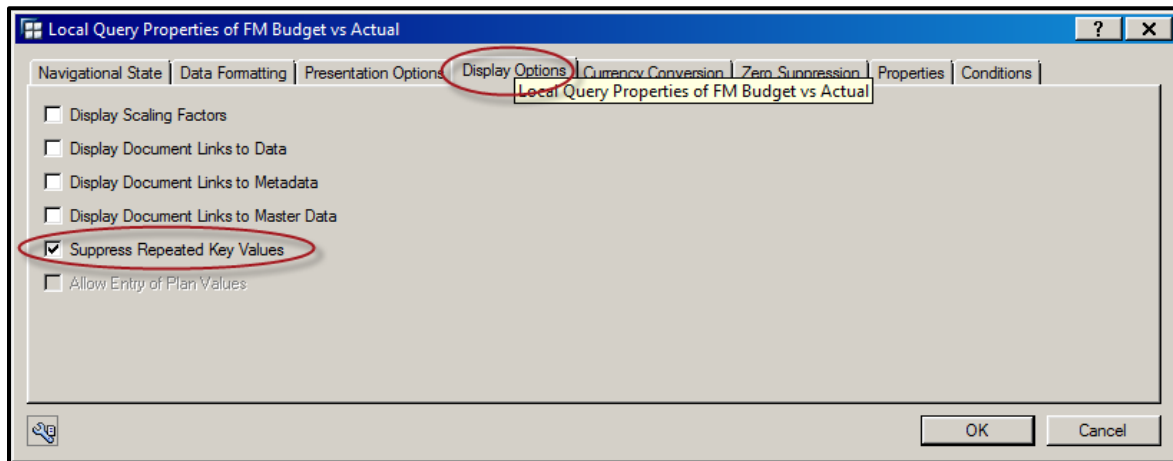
Local Query Properties of FM Budget vs Actual

?

Navigational State | Data Formatting | Presentation Options | Display Options | Currency Conversion | Zero Suppression | Properties | Conditions

Local Query Properties of FM Budget vs Actual

Display Scaling Factors

Display Document Links to Data

Display Document Links to Metadata

Display Document Links to Master Data

Suppress Repeated Key Values

Allow Entry of Plan Values

OK

Cancel